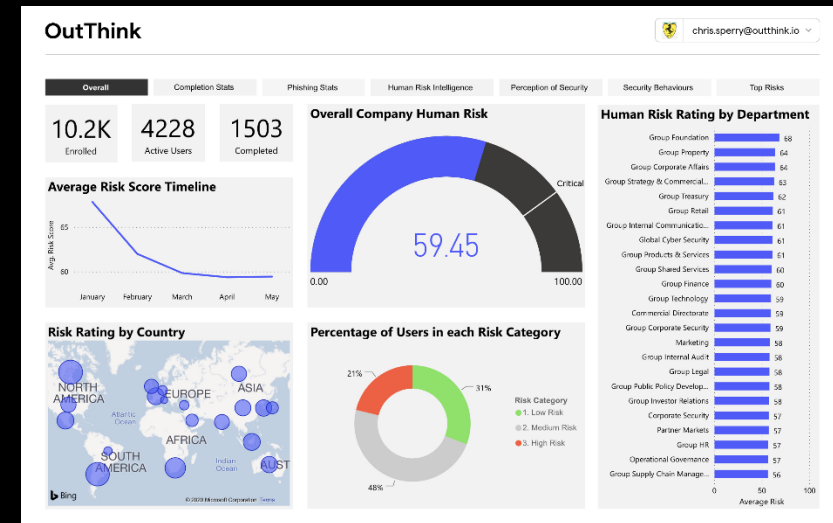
OutThink

chris.sperry@outthink.io

Overall | Completion Stats | Phishing Stats | Human Risk Intelligence | Perception of Security | Security Behaviours | Top Risks

10.2K
Enrolled

4228
Active Users

1503
Completed

Average Risk Score Timeline

Avg. Risk Score
65
60
January February March April May

Overall Company Human Risk

Critical
59.45
0.00
100.00

Human Risk Rating by Department

| Department | Score |
|---|---|
| Group Foundation | 68 |
| Group Property | 64 |
| Group Corporate Affairs | 64 |
| Group Strategy & Commercial... | 63 |
| Group Treasury | 62 |
| Group Retail | 61 |
| Group Internal Communicatio... | 61 |
| Global Cyber Security | 61 |
| Group Products & Services | 61 |
| Group Shared Services | 60 |
| Group Finance | 60 |
| Group Technology | 59 |
| Commercial Directorate | 59 |
| Group Corporate Security | 59 |
| Marketing | 58 |
| Group Internal Audit | 58 |
| Group Legal | 58 |
| Group Public Policy Develop... | 58 |
| Group Investor Relations | 58 |
| Corporate Security | 57 |
| Partner Markets | 57 |
| Group HR | 57 |
| Operational Governance | 57 |
| Group Supply Chain Manage... | 56 |

0 50 100
Average Risk

Risk Rating by Country

NORTH AMERICA
EUROPE
ASIA
Atlantic Ocean
AFRICA
SOUTH AMERICA
Indian Ocean
AUST
Bing
© 2020 Microsoft Corporation Terms

Percentage of Users in each Risk Category

21%
31%
48%

Risk Category
1. Low Risk
2. Medium Risk
3. High Risk